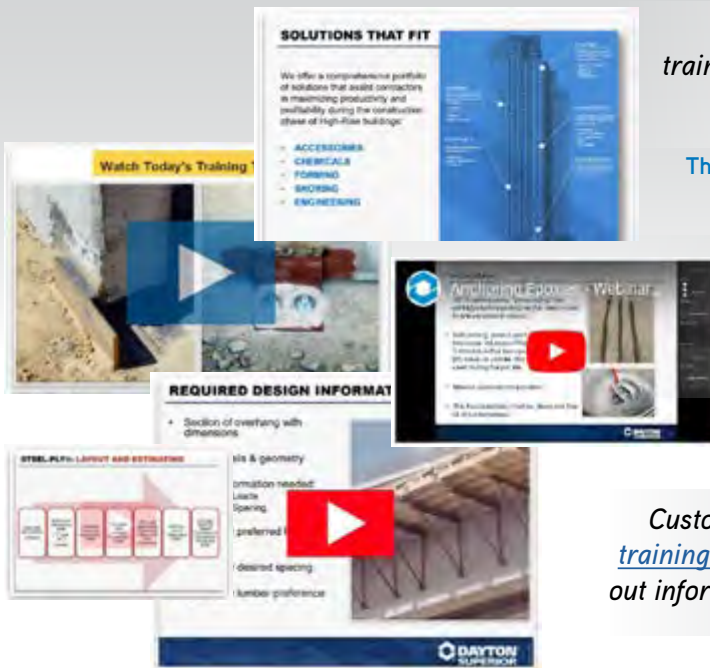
SOLUTIONS THAT FIT

We offer a comprehensive portfolio of solutions that assist contractors in maximizing productivity and profitability during the construction phase of High-Rise buildings:

ACCESSORIES
CHEMICALS
FORMING
SHORING
ENGINEERING

trai

Th

Watch Today's Training T

Anchoring Epoxy - Webinar

DAYTON

REQUIRED DESIGN INFORMAT

Section of overhang with dimensions

ls & geometry

ormation needed:
oads
Spacing

preferred

desired spacing

lumber preference

STEEL-PLY®: LAYOUT AND ESTIMATING

DAYTON SUPERIOR

Custo
training
out infor